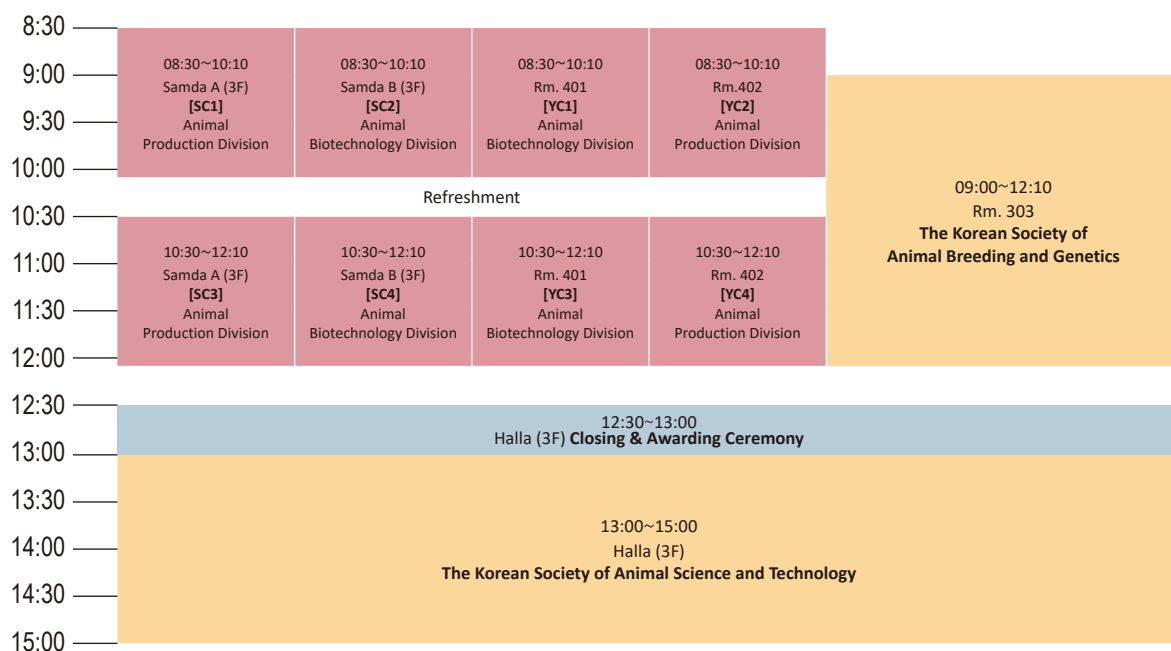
8:30
9:00
9:30
10:00
10:30
11:00
11:30
12:00
12:30
13:00
13:30
14:00
14:30
15:00

08:30~10:10
Samda A (3F)
**[SC1]**
Animal
Production Division

08:30~10:10
Samda B (3F)
**[SC2]**
Animal
Biotechnology Division

08:30~10:10
Rm. 401
**[YC1]**
Animal
Biotechnology Division

08:30~10:10
Rm.402
**[YC2]**
Animal
Production Division

09:00~12:10
Rm. 303
**The Korean Society of Animal Breeding and Genetics**

Refreshment

10:30~12:10
Samda A (3F)
**[SC3]**
Animal
Production Division

10:30~12:10
Samda B (3F)
**[SC4]**
Animal
Biotechnology Division

10:30~12:10
Rm. 401
**[YC3]**
Animal
Biotechnology Division

10:30~12:10
Rm. 402
**[YC4]**
Animal
Production Division

12:30~13:00
Halla (3F) **Closing & Awarding Ceremony**

13:00~15:00
Halla (3F)
**The Korean Society of Animal Science and Technology**